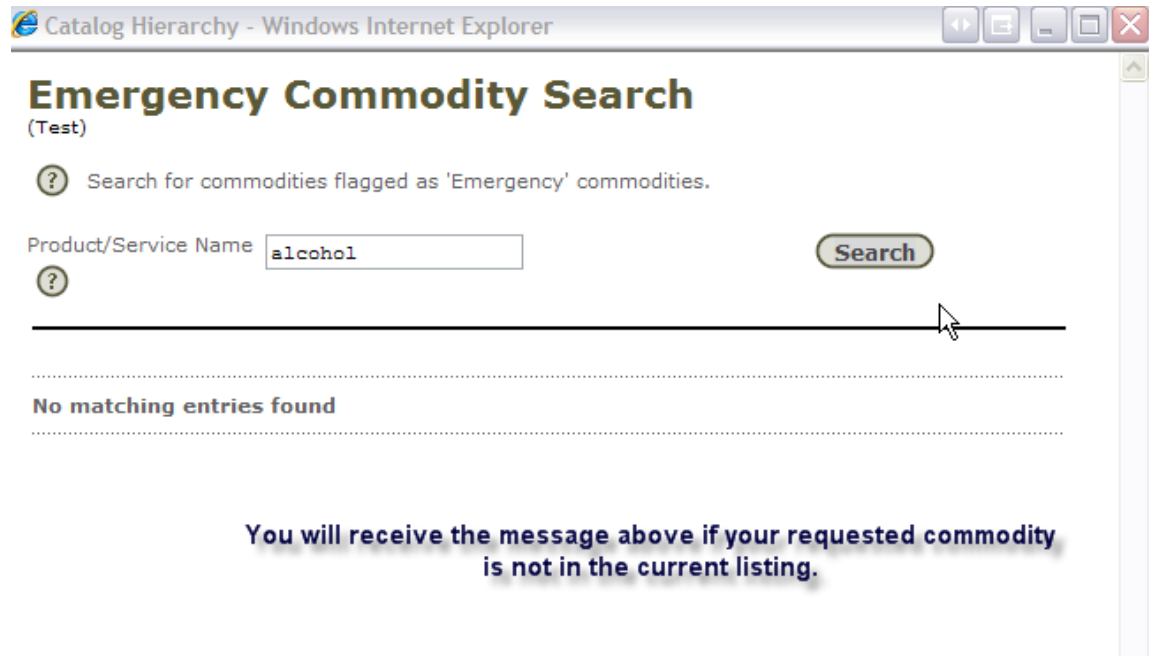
Catalog Hierarchy - Windows Internet Explorer

Emergency Commodity Search
(Test)

? Search for commodities flagged as 'Emergency' commodities.

Product/Service Name alcohol
?

Search

No matching entries found

You will receive the message above if your requested commodity is not in the current listing.